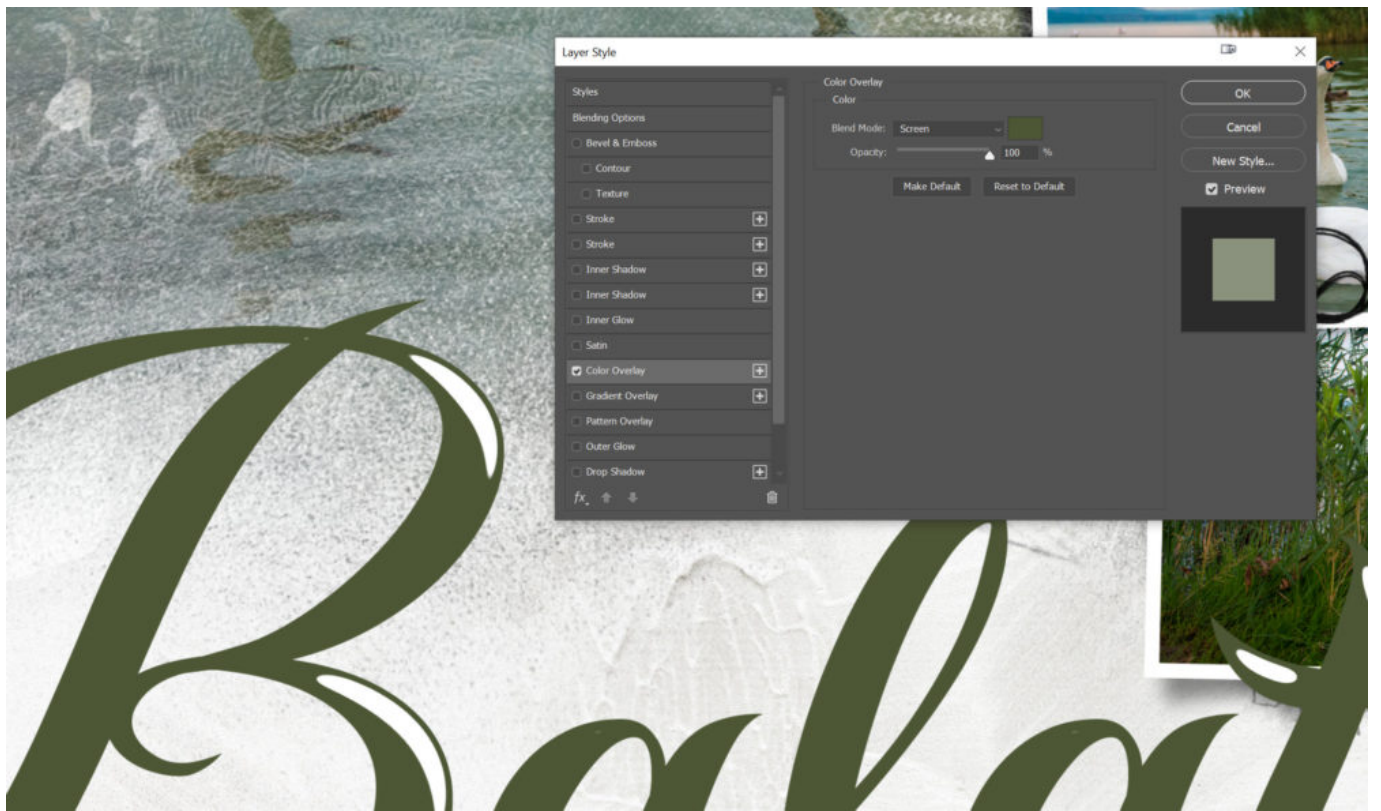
Layer Style

Styles
Blending Options
Bevel & Emboss
Contour
Texture
Stroke
Stroke
Inner Shadow
Inner Shadow
Inner Glow
Satin
Color Overlay
Gradient Overlay
Pattern Overlay
Outer Glow
Drop Shadow
fx

Color Overlay
Color
Blend Mode: Screen
Opacity: 100 %
Make Default
Reset to Default

OK
Cancel
New Style...
Preview

Balat